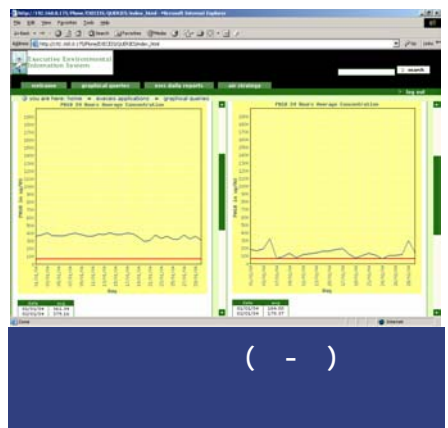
Executive Environmental Information System

welcome
graphical queries
eees daily reports
air strategy

search

log out

you are here: home » eeeois applications » graphical queries

PM10 24 Hours Average Concentration

PM10 24 Hours Average Concentration

Day

Day

( - )